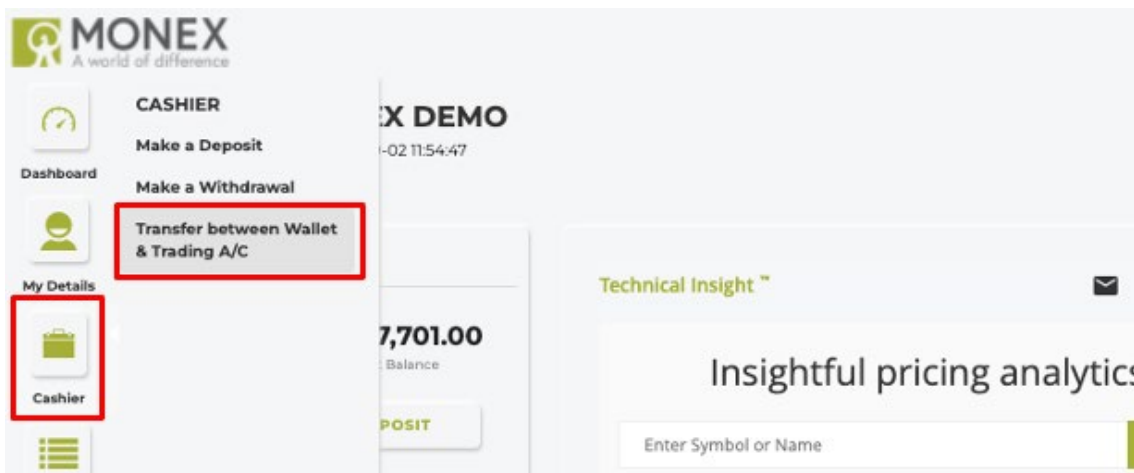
MONEX
A world of difference

Dashboard

My Details

Cashier

CASHIER
Make a Deposit
Make a Withdrawal
Transfer between Wallet & Trading A/C

X DEMO
-02 11:54:47

7,701.00
Balance

POSIT

Technical Insight ™

Insightful pricing analytics

Enter Symbol or Name